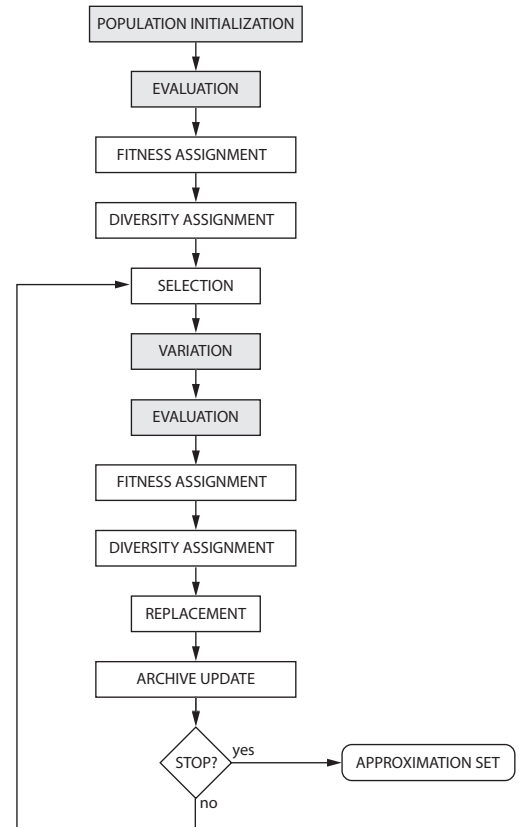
POPULATION INITIALIZATION

EVALUATION

FITNESS ASSIGNMENT

DIVERSITY ASSIGNMENT

SELECTION

VARIATION

EVALUATION

FITNESS ASSIGNMENT

DIVERSITY ASSIGNMENT

REPLACEMENT

ARCHIVE UPDATE

STOP?

yes

APPROXIMATION SET

no